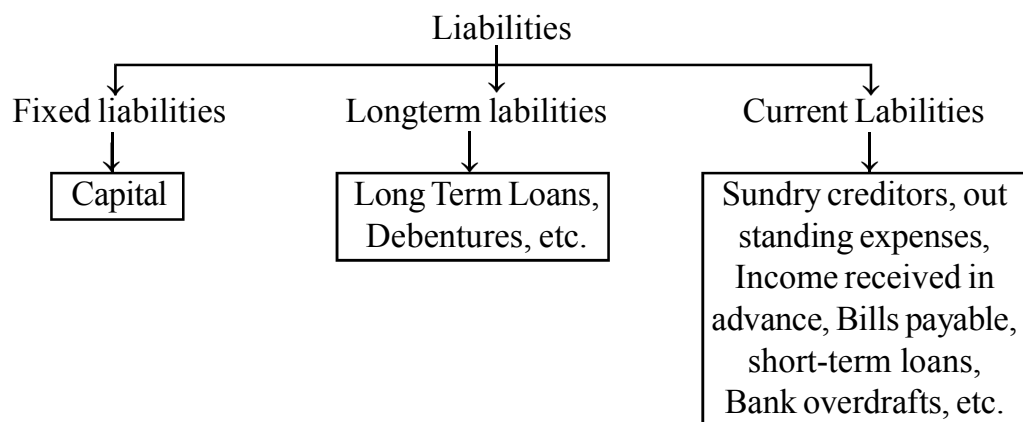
Liabilities

Fixed liabilities

Capital

Longterm labilities

Long Term Loans, Debentures, etc.

Current Labilities

Sundry creditors, out standing expenses, Income received in advance, Bills payable, short-term loans, Bank overdrafts, etc.